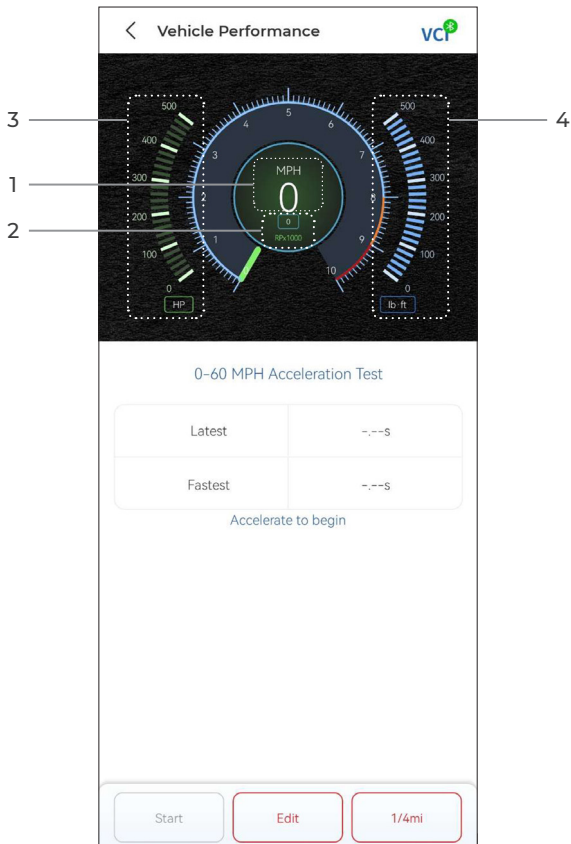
< Vehicle Performance VCI

3

4

1

2

500
400
300
200
100
0
HP

1 2 3 4 5 6 7 8 9 10

MPH
0
0
RPx1000

500
400
300
200
100
0
lb·ft

0-60 MPH Acceleration Test

| Latest | -.--s |
|---|---|
| Fastest | -.--s |

Accelerate to begin

Start Edit 1/4mi